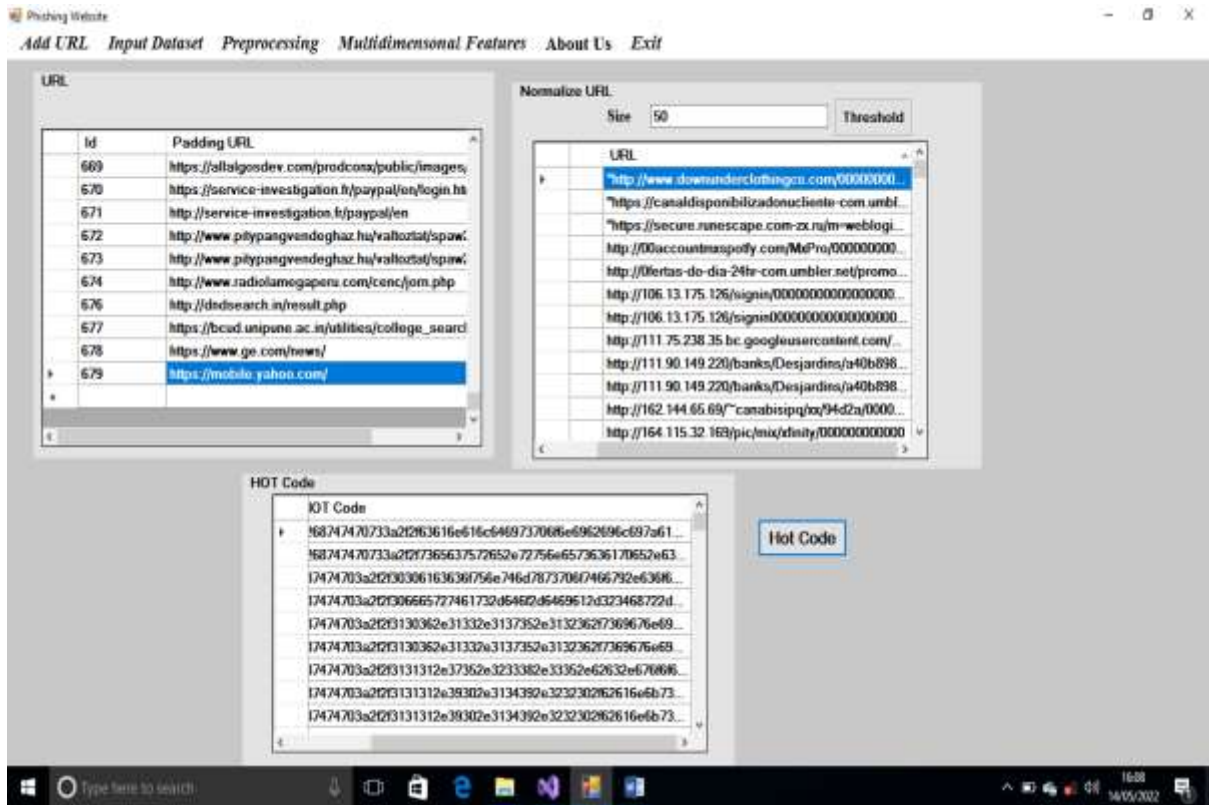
Phishing Website

Add URL Input Dataset Preprocessing Multidimensonal Features About Us Exit

URL

| Id | Padding URL |
|---|---|
| 669 | https://allalgosdev.com/prodconx/public/images |
| 670 | https://service-investigation.fr/paypal/en/login.ht |
| 671 | http://service-investigation.fr/paypal/en |
| 672 | http://www.pitypangvendeghaz.hu/valtoztat/spaw |
| 673 | http://www.pitypangvendeghaz.hu/valtoztat/spaw |
| 674 | http://www.radiolamegaperu.com/cenc/jom.php |
| 676 | http://dndsearch.in/result.php |
| 677 | https://bcud.unipune.ac.in/utilities/college_searcl |
| 678 | https://www.ge.com/news/ |
| 679 | https://mobile.yahoo.com/ |

Normalize URL

Size 50 Threshold

| URL |
|---|
| "http://www.downunderclothingco.com/00000000... |
| "https://canaldisponibilizadonucliente-com.umbl... |
| "https://secure.runescape.com-zx.ru/m=weblogi... |
| http://00accountmaspotfy.com/MxPro/000000000... |
| http://0fertas-do-dia-24hr-com.umbler.net/promo... |
| http://106.13.175.126/signin/0000000000000000... |
| http://106.13.175.126/signin/0000000000000000... |
| http://111.75.238.35.bc.googleusercontent.com/... |
| http://111.90.149.220/banks/Desjardins/a40b898... |
| http://111.90.149.220/banks/Desjardins/a40b898... |
| http://162.144.65.69/~canabisipq/lx/94d2a/0000... |
| http://164.115.32.169/pic/mix/xfinity/000000000000 |

HOT Code

| HOT Code |
|---|
| 687474703a2f2f63616e616c646973706f6e6962696c697a61... |
| 687474703a2f2f73656375726652e72756e6573636170652e63... |
| 7474703a2f2f303061636f756e746d7873706f7466792e636f6... |
| 7474703a2f2f306665727461732d646f2d6469612d323468722d... |
| 7474703a2f2f3130362e31332e3137352e3132362f7369676e69... |
| 7474703a2f2f3130362e31332e3137352e3132362f7369676e69... |
| 7474703a2f2f3131312e37352e3233382e33352e62632e676f6f6... |
| 7474703a2f2f3131312e39302e3134392e3232302f62616e6b73... |
| 7474703a2f2f3131312e39302e3134392e3232302f62616e6b73... |

Hot Code

Type here to search

16:08
14/05/2022